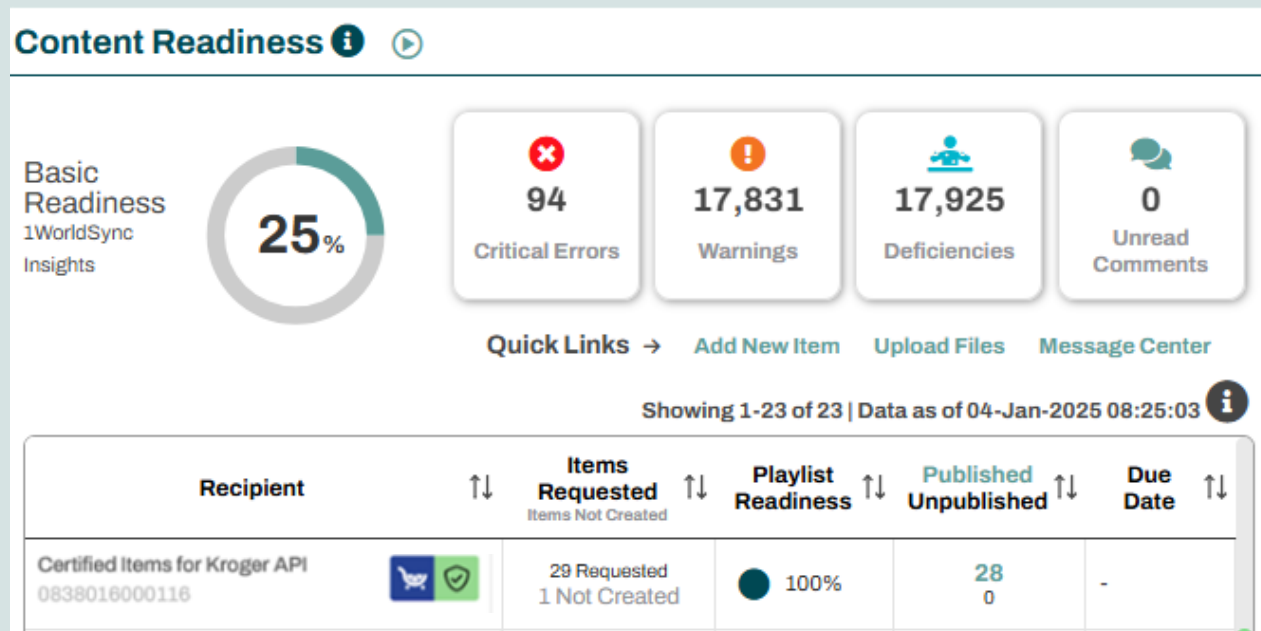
Content Readiness

Basic Readiness
1WorldSync Insights

25%

94
Critical Errors

17,831
Warnings

17,925
Deficiencies

0
Unread Comments

Quick Links → Add New Item Upload Files Message Center

Showing 1-23 of 23 | Data as of 04-Jan-2025 08:25:03

| Recipient ⇅ | Items Requested Items Not Created ⇅ | Playlist Readiness ⇅ | Published Unpublished ⇅ | Due Date ⇅ |
|---|---|---|---|---|
| Certified Items for Kroger API 0838016000116 | 29 Requested 1 Not Created | 100% | 28 0 | - |